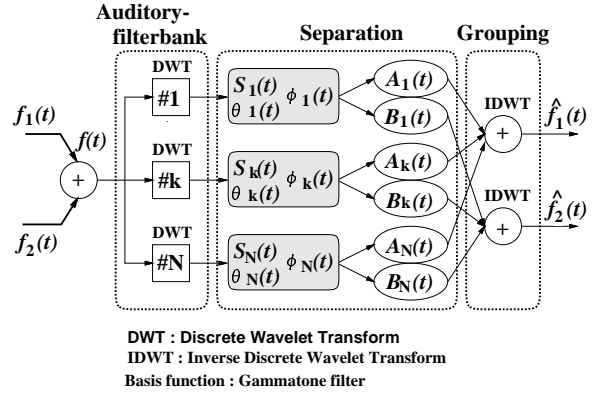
Auditory-filterbank

Separation

Grouping

$f_1(t)$

$f(t)$

$f_2(t)$

+

DWT

#1

DWT

#k

DWT

#N

$S_1(t)$ $\phi_1(t)$
$\theta_1(t)$

$S_k(t)$ $\phi_k(t)$
$\theta_k(t)$

$S_N(t)$ $\phi_N(t)$
$\theta_N(t)$

$A_1(t)$

$B_1(t)$

$A_k(t)$

$B_k(t)$

$A_N(t)$

$B_N(t)$

IDWT

+

$\hat{f}_1(t)$

IDWT

+

$\hat{f}_2(t)$

DWT : Discrete Wavelet Transform
IDWT : Inverse Discrete Wavelet Transform
Basis function : Gammatone filter